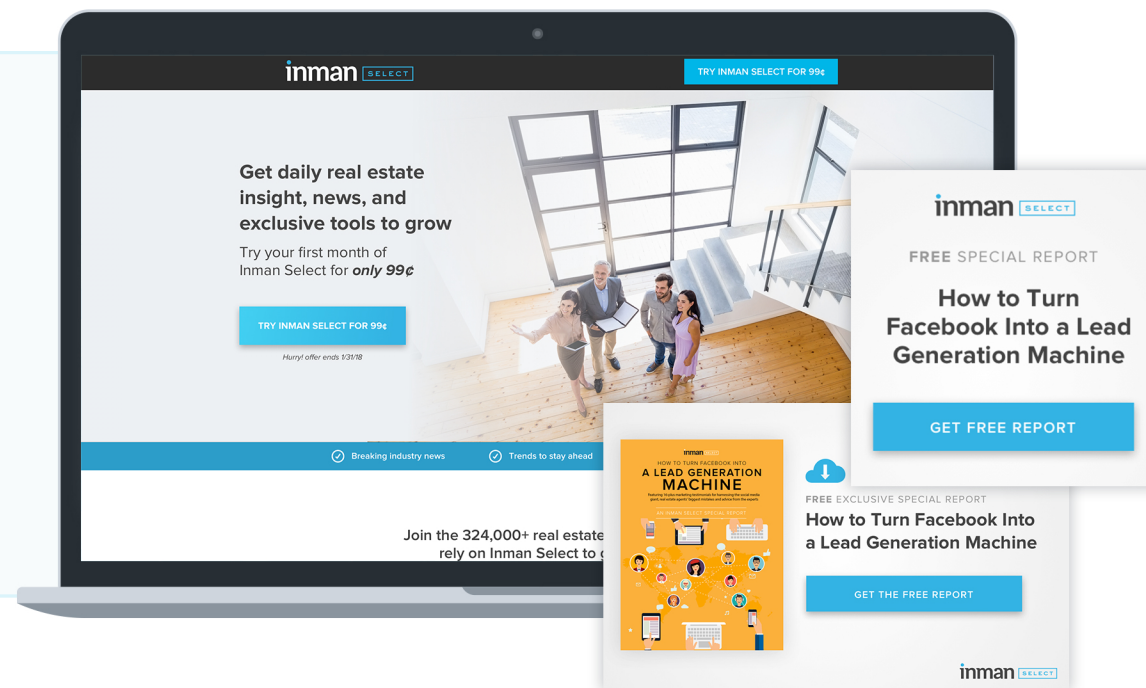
inman SELECT

TRY INMAN SELECT FOR 99¢

Get daily real estate insight, news, and exclusive tools to grow

Try your first month of Inman Select for *only 99¢*

TRY INMAN SELECT FOR 99¢

Hurry! offer ends 1/31/18

Breaking industry news

Trends to stay ahead

Join the 324,000+ real estate
rely on Inman Select to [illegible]

inman SELECT

FREE SPECIAL REPORT

How to Turn Facebook Into a Lead Generation Machine

GET FREE REPORT

inman SELECT

HOW TO TURN FACEBOOK INTO
A LEAD GENERATION MACHINE

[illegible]

AN INMAN SELECT SPECIAL REPORT

FREE EXCLUSIVE SPECIAL REPORT

How to Turn Facebook Into a Lead Generation Machine

GET THE FREE REPORT

inman SELECT